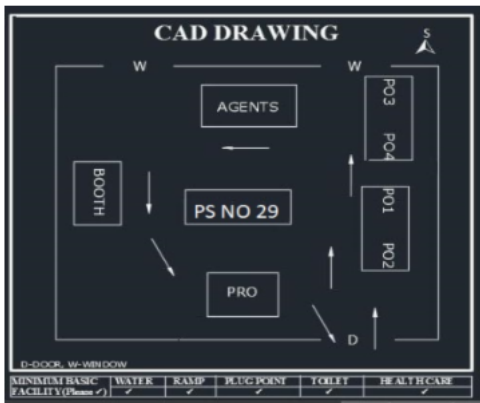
CAD DRAWING

S

W

W

AGENTS

PO3

PO4

BOOTH

PS NO 29

PO1

PO2

PRO

D

D-DOOR, W-WINDOW

| MINIMUM BASIC FACILITY(Please ✓) | WATER | RAMP | PLUG POINT | TOILET | HEALTH CARE |
|---|---|---|---|---|---|
| | ✓ | ✓ | ✓ | ✓ | ✓ |